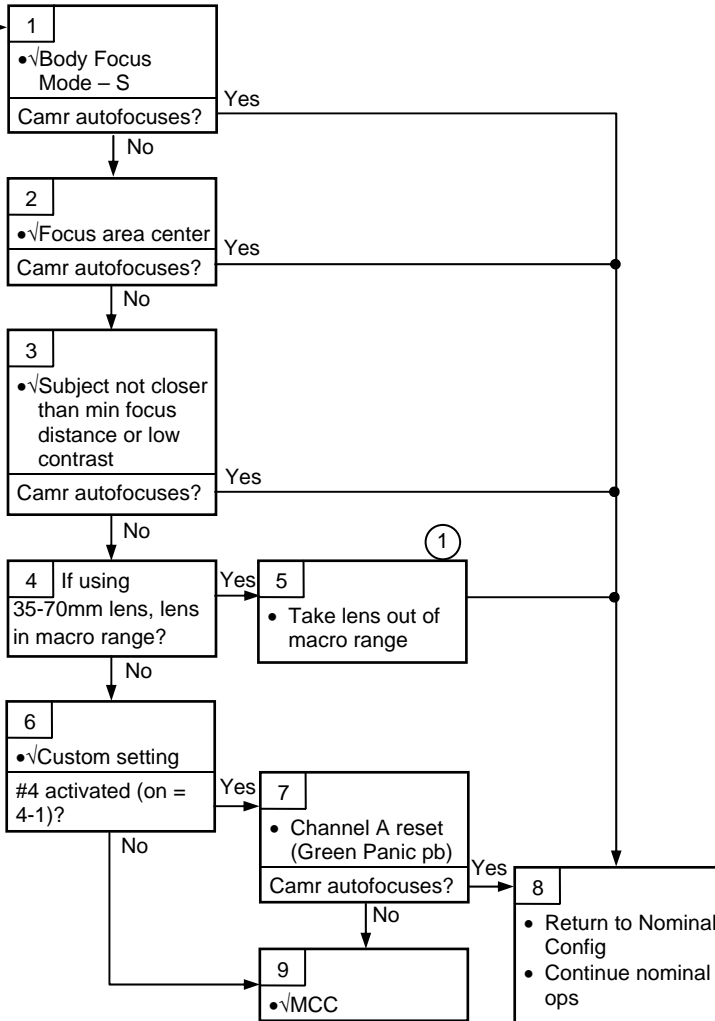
1
•√Body Focus Mode – S
Camr autofocuses?
Yes
No

2
•√Focus area center
Camr autofocuses?
Yes
No

3
•√Subject not closer than min focus distance or low contrast
Camr autofocuses?
Yes
No

4 If using 35-70mm lens, lens in macro range?
Yes
No

①
5
• Take lens out of macro range

6
•√Custom setting
#4 activated (on = 4-1)?
Yes
No

7
• Channel A reset (Green Panic pb)
Camr autofocuses?
Yes
No

8
• Return to Nominal Config
• Continue nominal ops

9
•√MCC